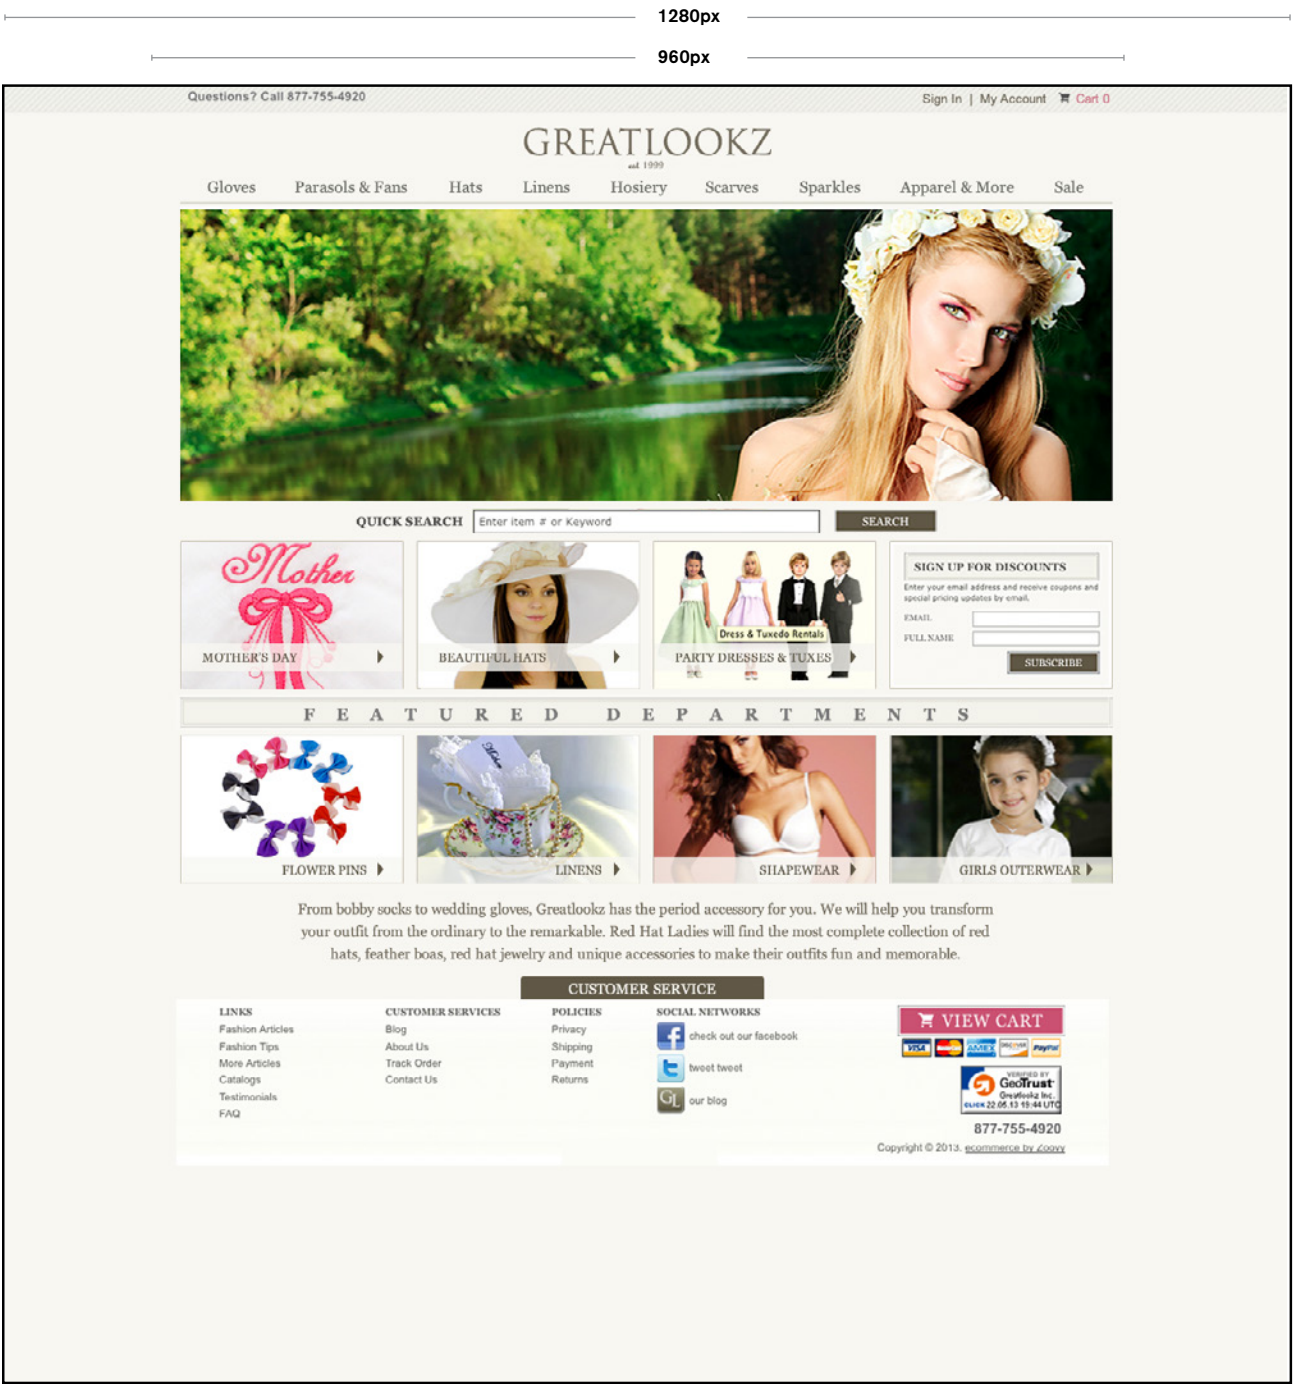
1280px

960px

Questions? Call 877-755-4920

Sign In | My Account Cart 0

GREATLOOKZ
est 1999

Gloves Parasols & Fans Hats Linens Hosiery Scarves Sparkles Apparel & More Sale

QUICK SEARCH Enter item # or Keyword SEARCH

Mother
MOTHER'S DAY

BEAUTIFUL HATS

Dress & Tuxedo Rentals
PARTY DRESSES & TUXES

SIGN UP FOR DISCOUNTS
Enter your email address and receive coupons and special pricing updates by email.
EMAIL
FULL NAME
SUBSCRIBE

FEATURED DEPARTMENTS

FLOWER PINS

LINENS

SHAPEWEAR

GIRLS OUTERWEAR

From bobby socks to wedding gloves, Greatlookz has the period accessory for you. We will help you transform your outfit from the ordinary to the remarkable. Red Hat Ladies will find the most complete collection of red hats, feather boas, red hat jewelry and unique accessories to make their outfits fun and memorable.

CUSTOMER SERVICE

LINKS
Fashion Articles
Fashion Tips
More Articles
Catalogs
Testimonials
FAQ

CUSTOMER SERVICES
Blog
About Us
Track Order
Contact Us

POLICIES
Privacy
Shipping
Payment
Returns

SOCIAL NETWORKS
check out our facebook
tweet tweet
GL our blog

VIEW CART
VISA AMEX DISCOVER PayPal

VERIFIED BY GeoTrust
Greatlookz Inc.
CLICK 22.05.13 15:44 UTC

877-755-4920
Copyright © 2013. ecommerce by Zoovy